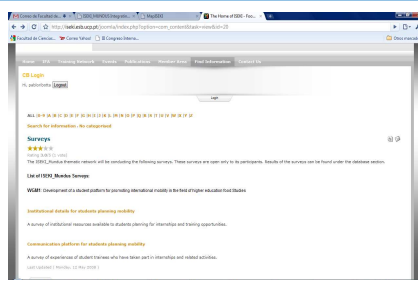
Correo de Facultad de... | ISEKI_MUNDUS Integratio... | MapISEKI | The Home of ISEKI - Foo... | +

http://iseki.esb.ucp.pt/joomla/index.php?option=com_content&task=view&id=38

Facultad de Ciencias... | Correo Yahoo! | Congreso Interna... | Otros marcad

Home | IFA | Training Network | Events | Publications | Member Area | Find Information | Contact Us

CB Login
Hi, pablocbotta Logout

Login

ALL | 0-9 | A | B | C | D | E | F | G | H | I | J | K | L | M | N | O | P | Q | R | S | T | U | V | W | X | Y | Z
Search for information : No categorised

Surveys
Rating 3.0/5 (1 vote)
The ISEKI_Mundus thematic network will be conducting the following surveys. These surveys are open only to its participants. Results of the surveys can be found under the database section.

List of ISEKI_Mundus Surveys:

WGM1: Development of a student platform for promoting international mobility in the field of higher education Food Studies

Institutional details for students planning mobility
A survey of institutional resources available to students planning for internships and training opportunities.

Communication platform for students planning mobility
A survey of experiences of student trainees who have taken part in internships and related activities.

Last Updated ( Monday, 31 May 2010 )